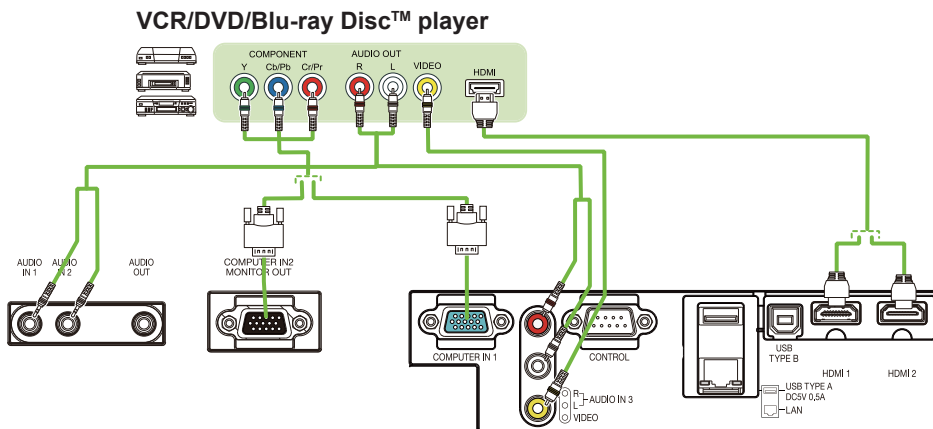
VCR/DVD/Blu-ray Disc$^{TM}$ player

COMPONENT
Y
Cb/Pb
Cr/Pr
AUDIO OUT
R
L
VIDEO
HDMI

AUDIO IN 1
AUDIO IN 2
AUDIO OUT
COMPUTER IN2 MONITOR OUT
COMPUTER IN 1
CONTROL
R
L
AUDIO IN 3
VIDEO
USB TYPE B
HDMI 1
HDMI 2
USB TYPE A DC5V 0,5A
LAN